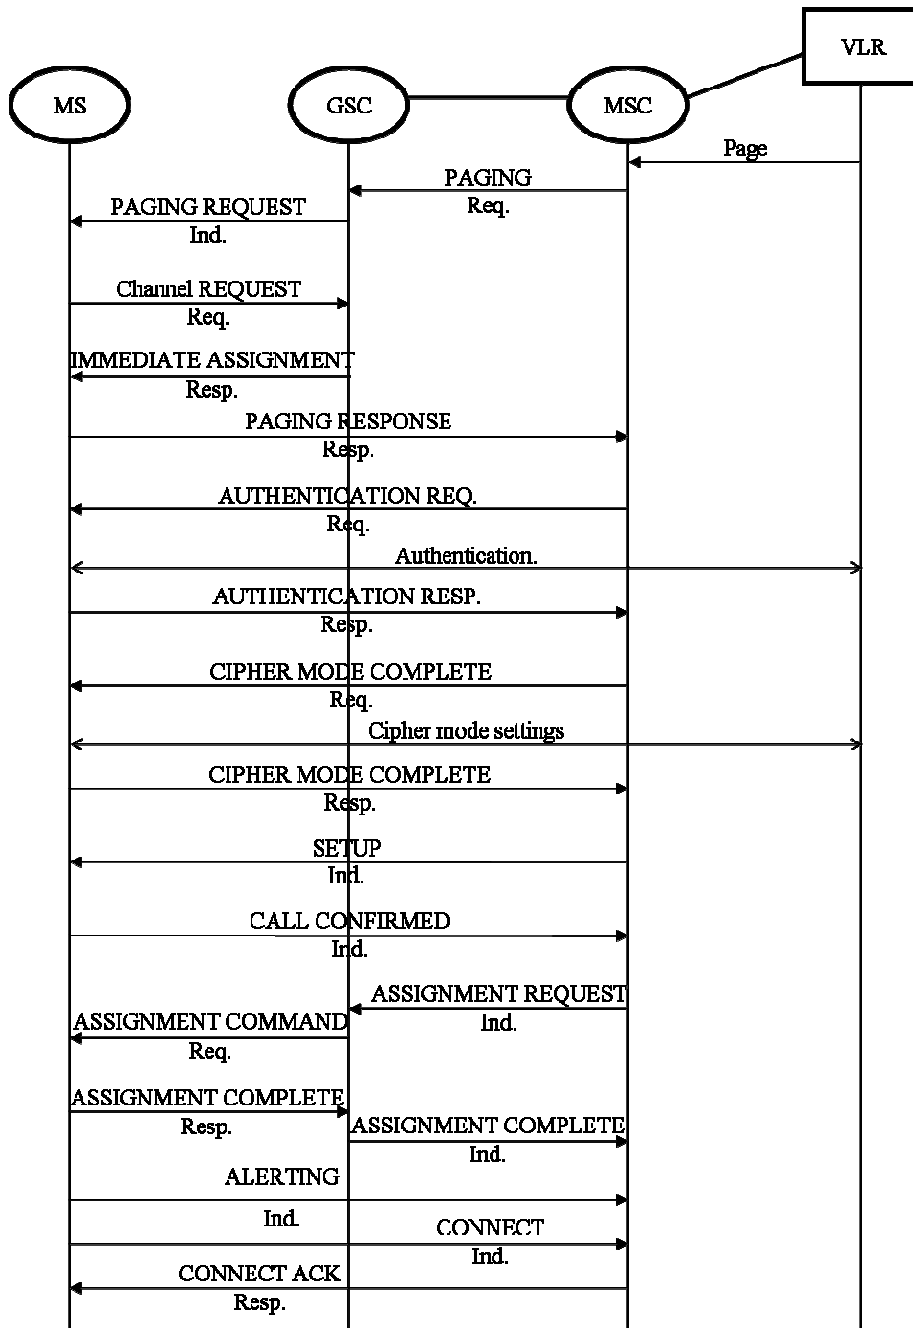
VLR

MS

GSC

MSC

Page

PAGING
Req.

PAGING REQUEST
Ind.

Channel REQUEST
Req.

IMMEDIATE ASSIGNMENT
Resp.

PAGING RESPONSE
Resp.

AUTHENTICATION REQ.
Req.

Authentication.

AUTHENTICATION RESP.
Resp.

CIPHER MODE COMPLETE
Req.

Cipher mode settings

CIPHER MODE COMPLETE
Resp.

SETUP
Ind.

CALL CONFIRMED
Ind.

ASSIGNMENT REQUEST
Ind.

ASSIGNMENT COMMAND
Req.

ASSIGNMENT COMPLETE
Resp.

ASSIGNMENT COMPLETE
Ind.

ALERTING
Ind.

CONNECT
Ind.

CONNECT ACK
Resp.